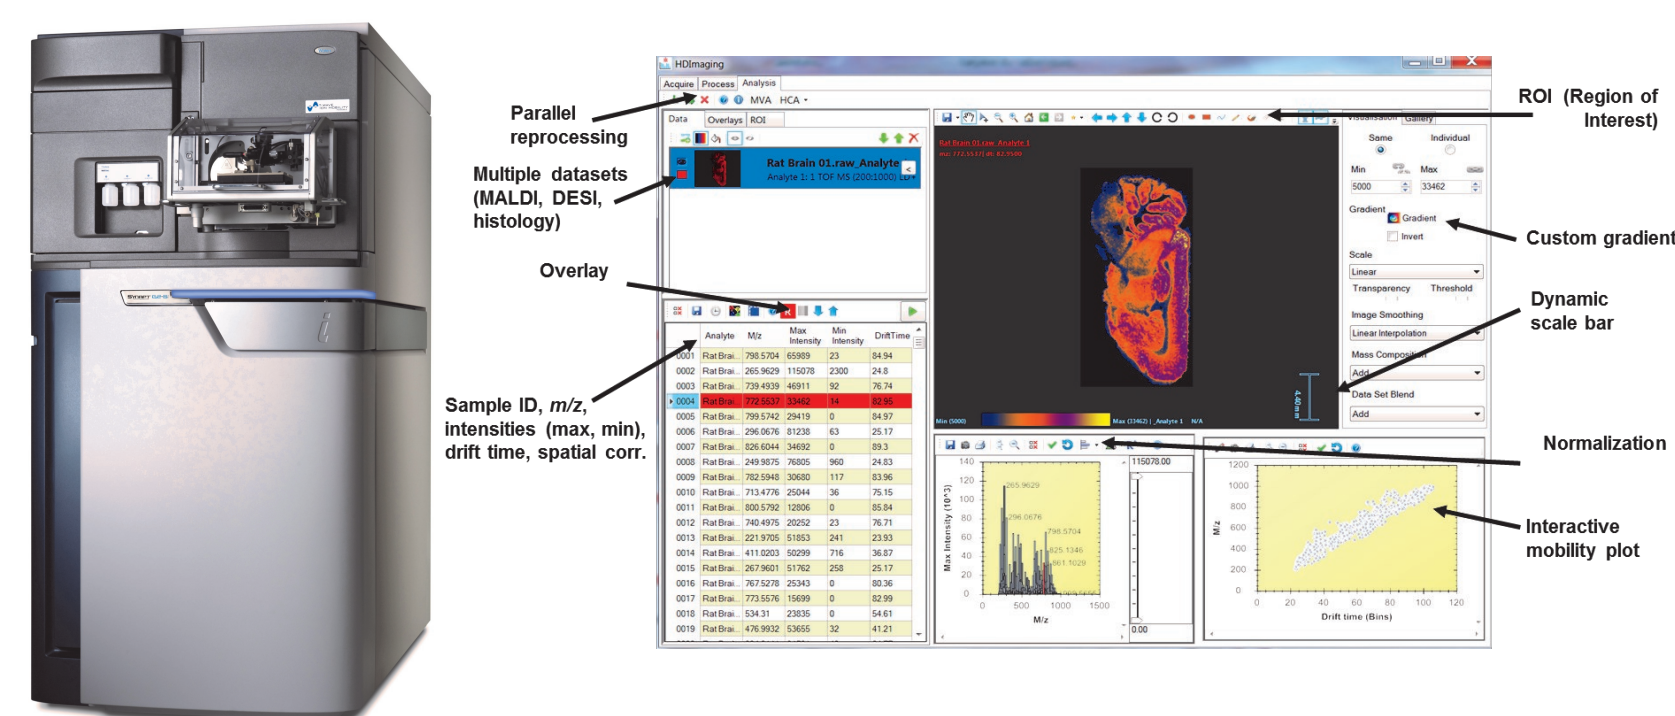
Parallel reprocessing

Multiple datasets (MALDI, DESI, histology)

Overlay

Sample ID, $m/z$, intensities (max, min), drift time, spatial corr.

HDImaging

Acquire Process Analysis

MVA HCA

Data Overlays ROI

Rat Brain 01.raw_Analyte

Analyte 1: 1 TOF MS (200:1000)

| | Analyte | M/z | Max Intensity | Min Intensity | DriftTime |
|---|---|---|---|---|---|
| 0001 | Rat Brai... | 798.5704 | 65989 | 23 | 84.94 |
| 0002 | Rat Brai... | 265.9629 | 115078 | 2300 | 24.8 |
| 0003 | Rat Brai... | 739.4939 | 46911 | 92 | 76.74 |
| 0004 | Rat Brai... | 772.5537 | 33462 | 14 | 82.95 |
| 0005 | Rat Brai... | 799.5742 | 29419 | 0 | 84.97 |
| 0006 | Rat Brai... | 296.0676 | 81238 | 63 | 25.17 |
| 0007 | Rat Brai... | 826.6044 | 34692 | 0 | 89.3 |
| 0008 | Rat Brai... | 249.9875 | 76805 | 960 | 24.83 |
| 0009 | Rat Brai... | 782.5948 | 30680 | 117 | 83.96 |
| 0010 | Rat Brai... | 713.4776 | 25044 | 36 | 75.15 |
| 0011 | Rat Brai... | 800.5792 | 12806 | 0 | 85.84 |
| 0012 | Rat Brai... | 740.4975 | 20252 | 23 | 76.71 |
| 0013 | Rat Brai... | 221.9705 | 51853 | 241 | 23.93 |
| 0014 | Rat Brai... | 411.0203 | 50299 | 716 | 36.87 |
| 0015 | Rat Brai... | 267.9601 | 51762 | 258 | 25.17 |
| 0016 | Rat Brai... | 767.5278 | 25343 | 0 | 80.36 |
| 0017 | Rat Brai... | 773.5576 | 15699 | 0 | 82.99 |
| 0018 | Rat Brai... | 534.31 | 23835 | 0 | 54.61 |
| 0019 | Rat Brai... | 476.9932 | 53655 | 32 | 41.21 |

Rat Brain 01.raw_Analyte 1
m/z: 772.5537 dt: 82.9500

Min (5000) Max (33462) | _Analyte 1 N/A

4.40mm

Visualisation Gallery

Same Individual

Min Max

5000 33462

Gradient Gradient

Invert

Scale

Linear

Transparency Threshold

Image Smoothing

Linear Interpolation

Mass Composition

Add

Data Set Blend

Add

140 120 100 80 60 40 20 0

Max Intensity (10^3)

265.9629 296.0676 798.5704 825.1346 861.1029

0 500 1000 1500

M/z

115078.00

0.00

1200 1000 800 600 400 200 0

M/z

0 20 40 60 80 100 120

Drift time (Bins)

ROI (Region of Interest)

Custom gradient

Dynamic scale bar

Normalization

Interactive mobility plot